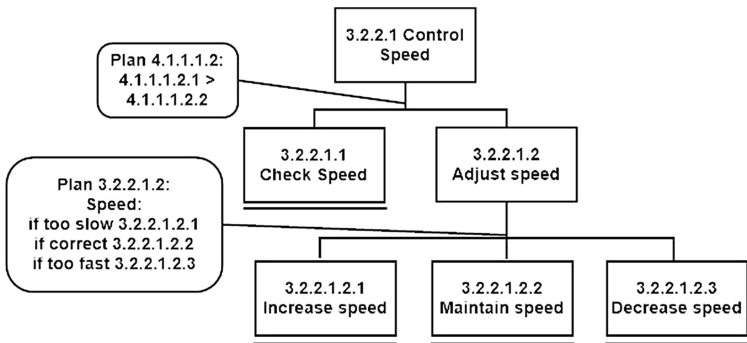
3.2.2.1 Control Speed

Plan 4.1.1.1.2:
4.1.1.1.2.1 >
4.1.1.1.2.2

3.2.2.1.1
Check Speed

3.2.2.1.2
Adjust speed

Plan 3.2.2.1.2:
Speed:
if too slow 3.2.2.1.2.1
if correct 3.2.2.1.2.2
if too fast 3.2.2.1.2.3

3.2.2.1.2.1
Increase speed

3.2.2.1.2.2
Maintain speed

3.2.2.1.2.3
Decrease speed